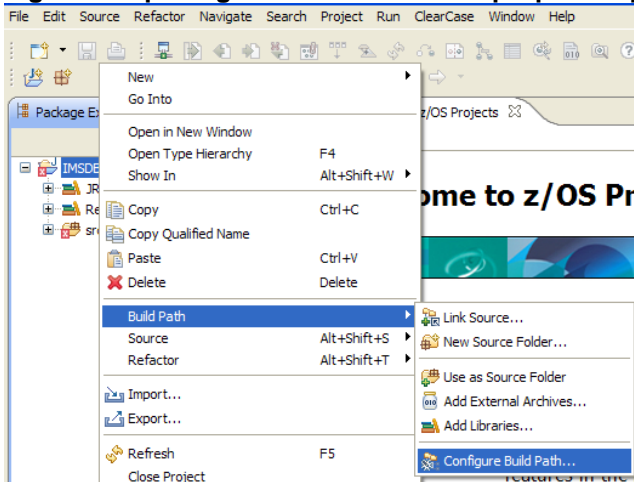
File Edit Source Refactor Navigate Search Project Run ClearCase Window Help

Package Ex

IMSDE
JR
Re
sr

New
Go Into

Open in New Window
Open Type Hierarchy F4
Show In Alt+Shift+W

Copy Ctrl+C
Copy Qualified Name
Paste Ctrl+V
Delete Delete

Build Path
Source Alt+Shift+S
Refactor Alt+Shift+T

Import...
Export...

Refresh F5
Close Project

z/OS Projects

ome to z/OS Pr

Link Source...
New Source Folder...

Use as Source Folder
Add External Archives...
Add Libraries...

Configure Build Path...

features in the